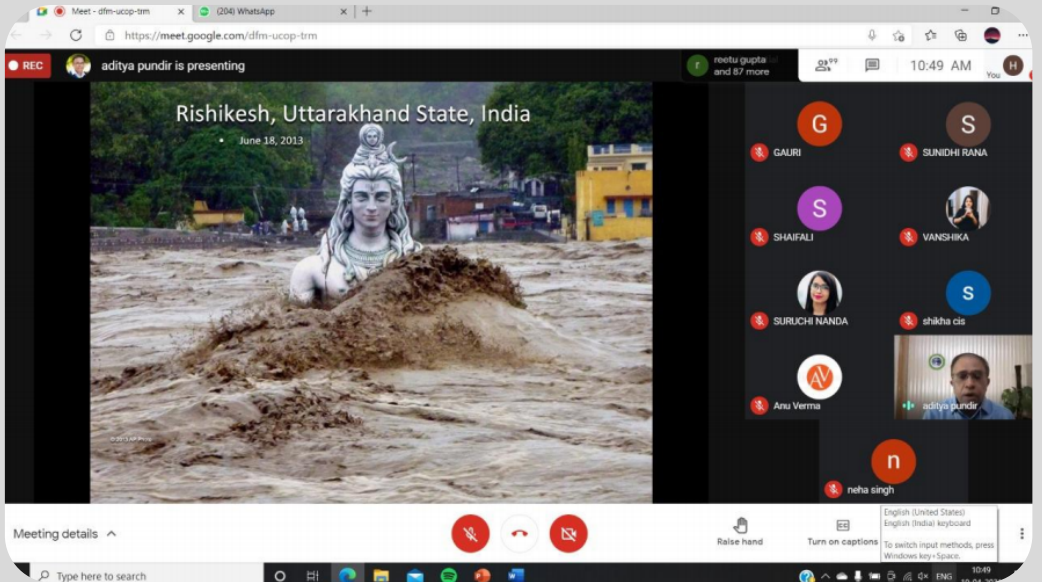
Meet - dfm-ucop-trm ×
(204) WhatsApp ×
+
https://meet.google.com/dfm-ucop-trm

REC
aditya pundir is presenting
reetu gupta
and 87 more
99
10:49 AM
You

Rishikesh, Uttarakhand State, India
• June 18, 2013
©2013 AP Photo

G
GAURI
S
SUNIDHI RANA
S
SHAIFALI
VANSHIKA
SURUCHI NANDA
S
shikha cis
Anu Verma
aditya pundir
n
neha singh

Meeting details ^
Raise hand
Turn on captions
English (United States)
English (India) keyboard
To switch input methods, press Windows key+Space.

Type here to search
ENG
10:49